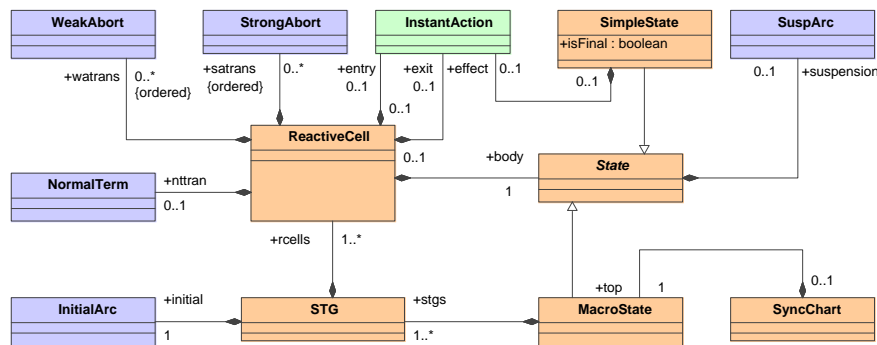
WeakAbort

StrongAbort

InstantAction

SimpleState
+isFinal : boolean

SuspArc

+watrans 0..* {ordered}

+satrans {ordered} 0..*

+entry 0..1

+exit 0..1

+effect 0..1

0..1

0..1

0..1 +suspension

ReactiveCell

0..1

+body

State

1

NormalTerm

+nttran 0..1

+rcells 1..*

+top 1

0..1

InitialArc

+initial 1

STG

+stgs 1..*

MacroState

SyncChart